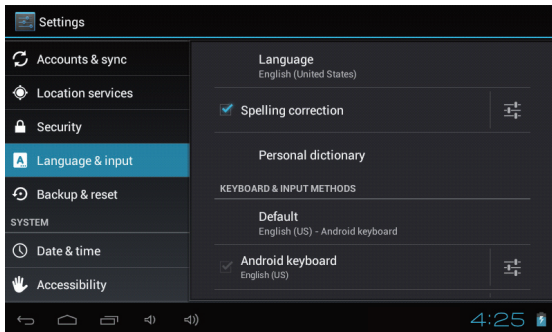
Settings

Accounts & sync
Location services
Security
Language & input
Backup & reset
SYSTEM
Date & time
Accessibility

Language
English (United States)

Spelling correction

Personal dictionary

KEYBOARD & INPUT METHODS

Default
English (US) - Android keyboard

Android keyboard
English (US)

4:25